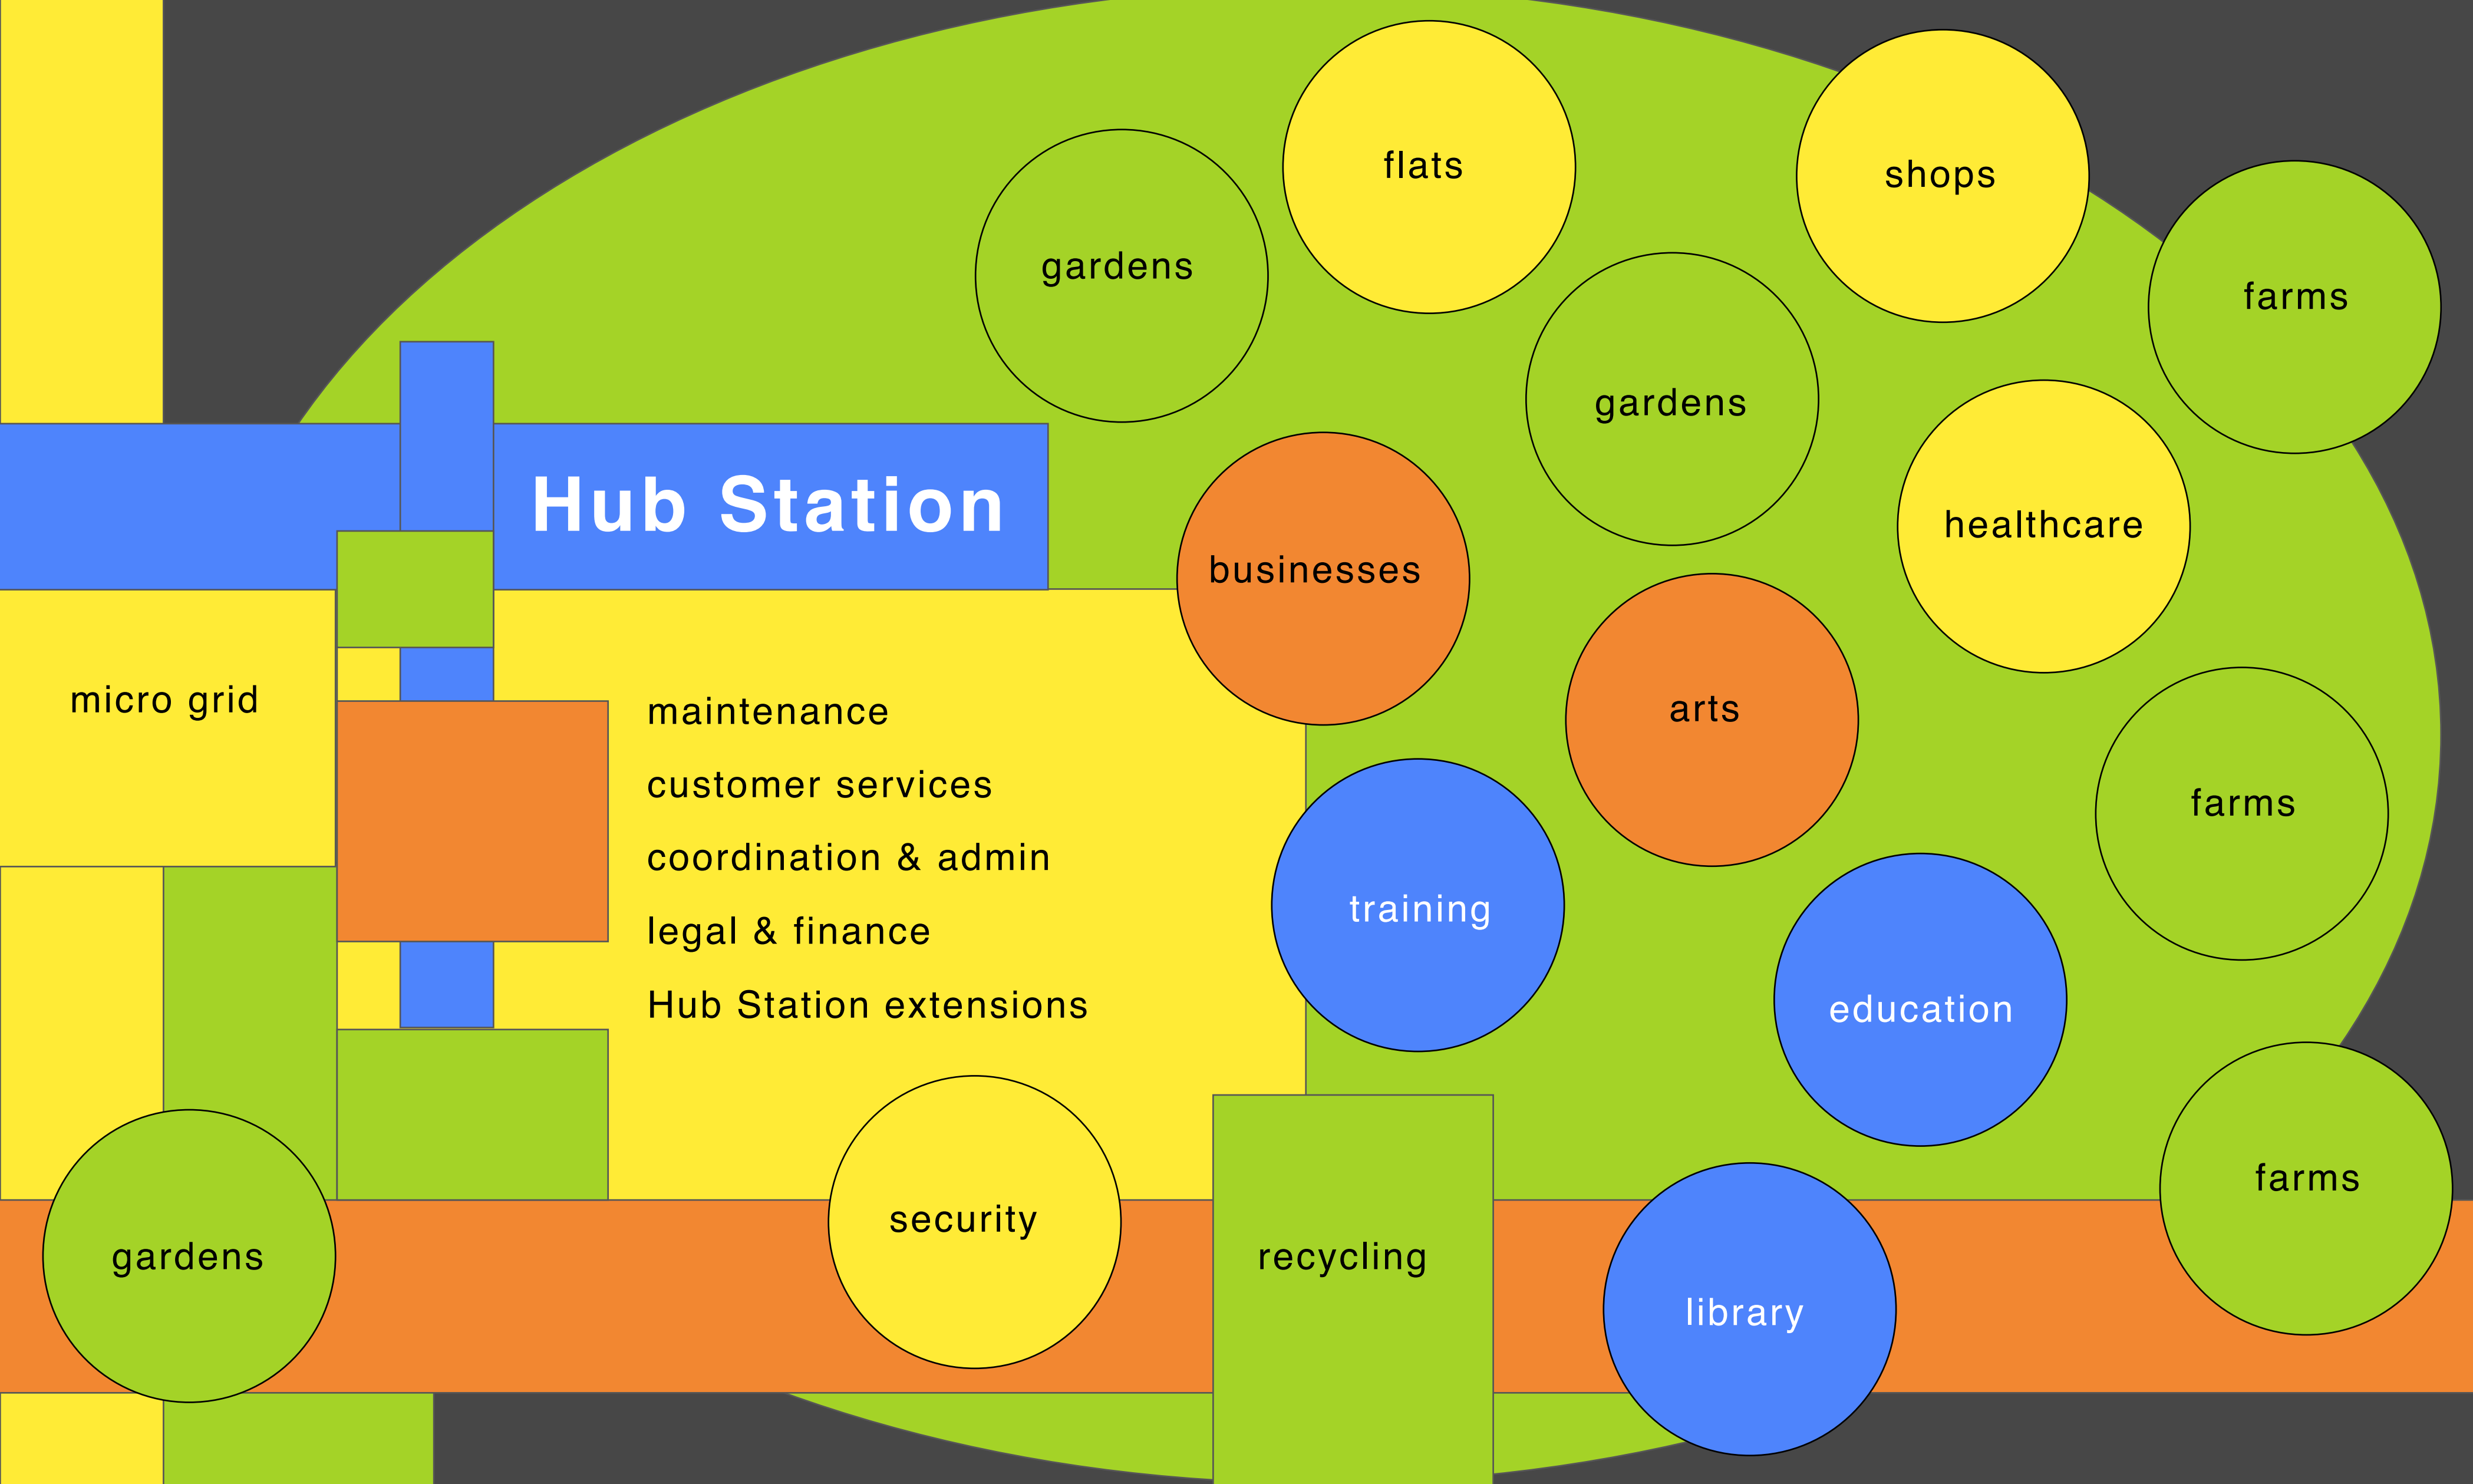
flats

shops

gardens

farms

gardens

Hub Station

healthcare

businesses

micro grid

arts

maintenance

customer services

farms

coordination & admin

training

legal & finance

education

Hub Station extensions

farms

security

gardens

recycling

library